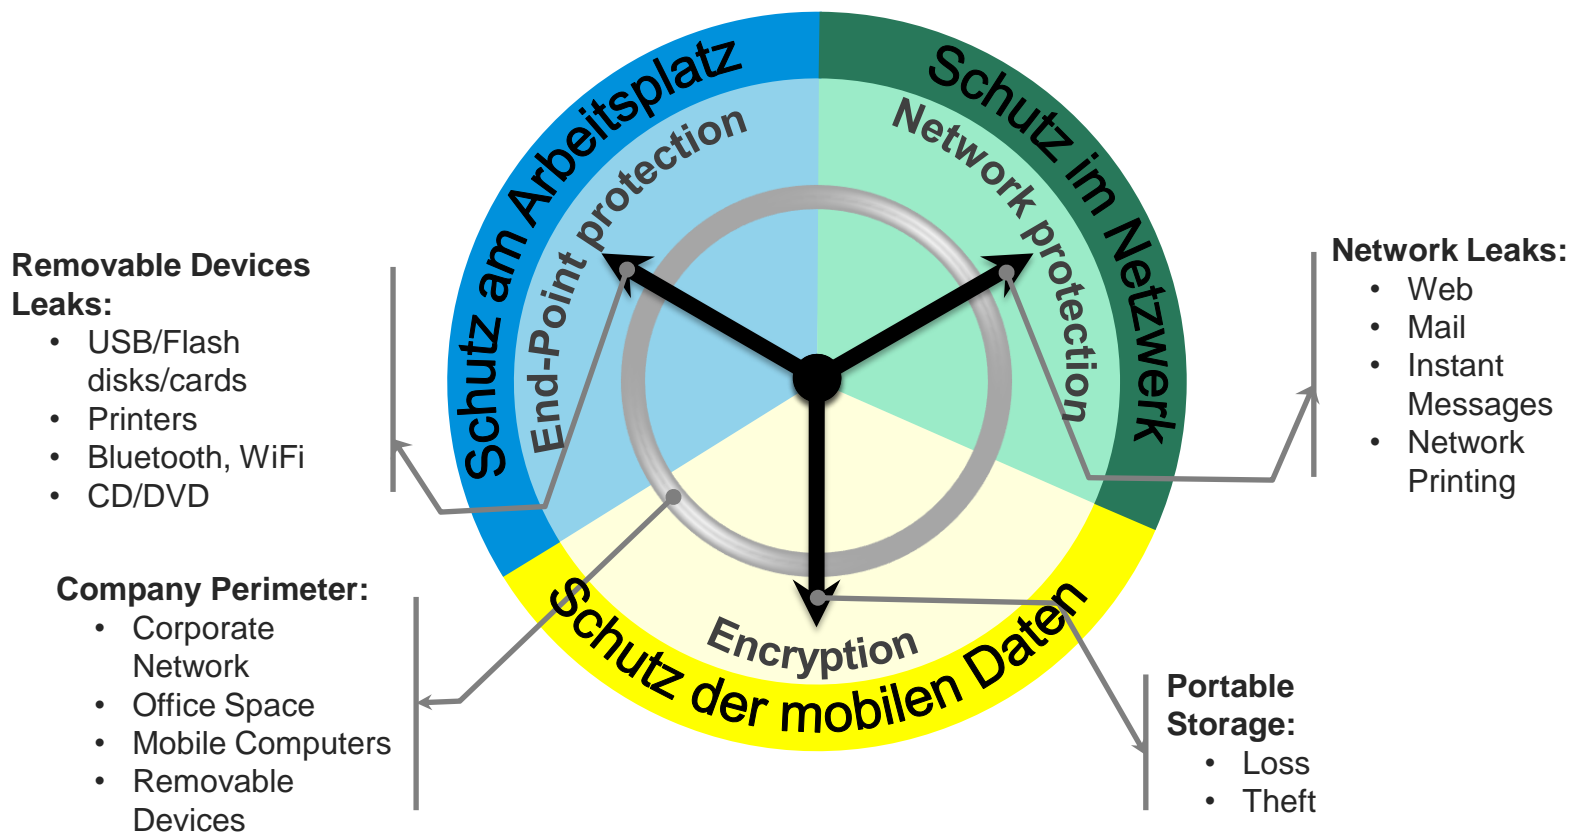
Schutz am Arbeitsplatz

End-Point protection

Schutz im Netzwerk

Network protection

Encryption

Schutz der mobilen Daten

Removable Devices Leaks:
- USB/Flash disks/cards
- Printers
- Bluetooth, WiFi
- CD/DVD

Network Leaks:
- Web
- Mail
- Instant Messages
- Network Printing

Company Perimeter:
- Corporate Network
- Office Space
- Mobile Computers
- Removable Devices

Portable Storage:
- Loss
- Theft